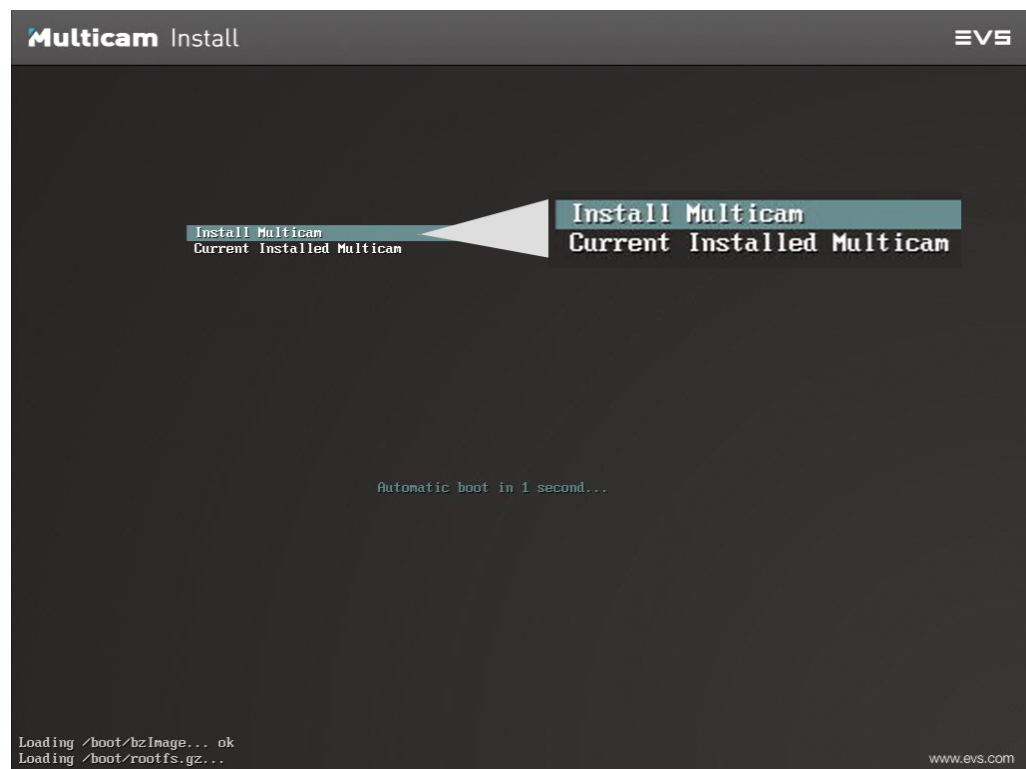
Multicam Install

EVS

Install Multicam
Current Installed Multicam

Install Multicam
Current Installed Multicam

Automatic boot in 1 second...

Loading /boot/bzImage... ok
Loading /boot/rootfs.gz...

www.evs.com